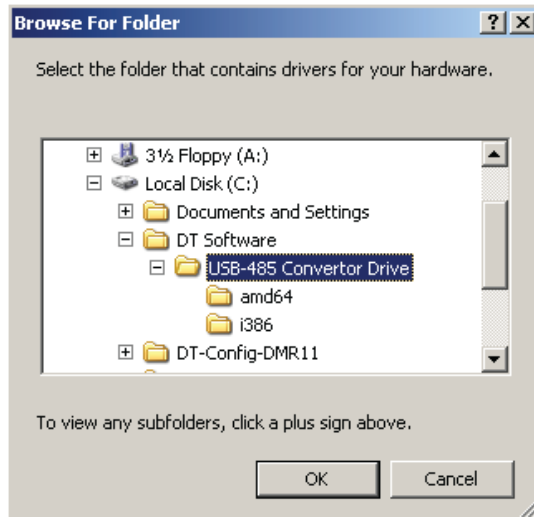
Browse For Folder ? X

Select the folder that contains drivers for your hardware.

3½ Floppy (A:)
Local Disk (C:)
Documents and Settings
DT Software
USB-485 Convertor Drive
amd64
i386
DT-Config-DMR11

To view any subfolders, click a plus sign above.

OK Cancel